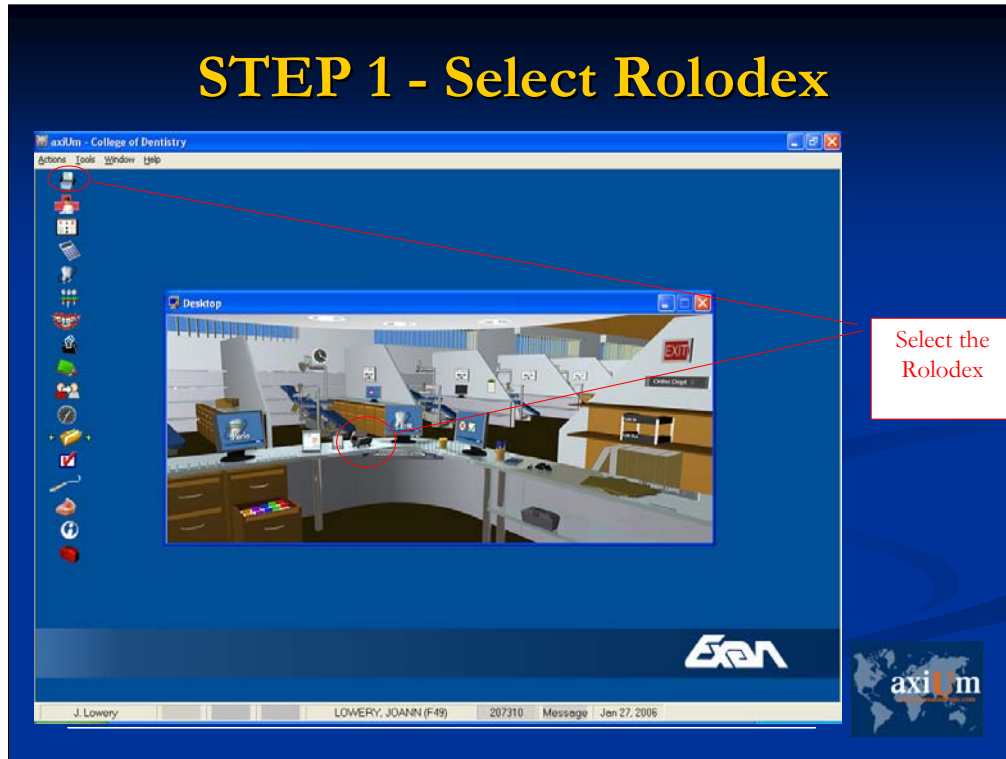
STEP 1 - Select Rolodex

axiUm - College of Dentistry

Actions Tools Window Help

Desktop

EXIT

Ortho Dept

Perio

Select the Rolodex

Exan

J. Lowery | LOWERY, JOANN (F49) | 207310 | Message | Jan 27, 2006

axiUm